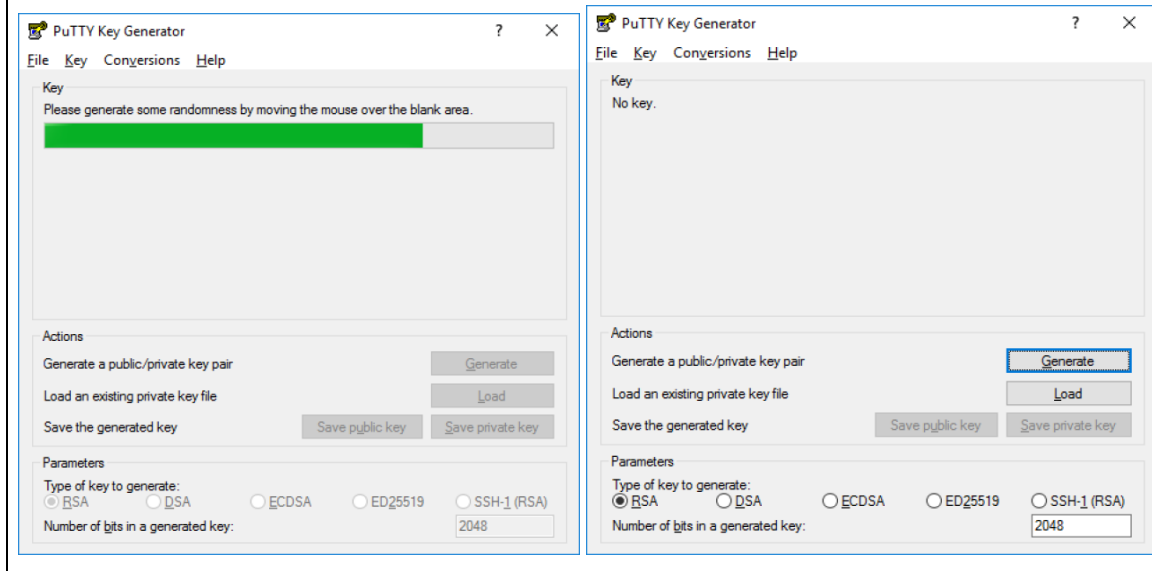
PuTTY Key Generator ? X

File Key Conversions Help

Key
Please generate some randomness by moving the mouse over the blank area.

Actions
Generate a public/private key pair Generate
Load an existing private key file Load
Save the generated key Save public key Save private key

Parameters
Type of key to generate:
RSA DSA ECDSA ED25519 SSH-1 (RSA)
Number of bits in a generated key: 2048

PuTTY Key Generator ? X

File Key Conversions Help

Key
No key.

Actions
Generate a public/private key pair Generate
Load an existing private key file Load
Save the generated key Save public key Save private key

Parameters
Type of key to generate:
RSA DSA ECDSA ED25519 SSH-1 (RSA)
Number of bits in a generated key: 2048